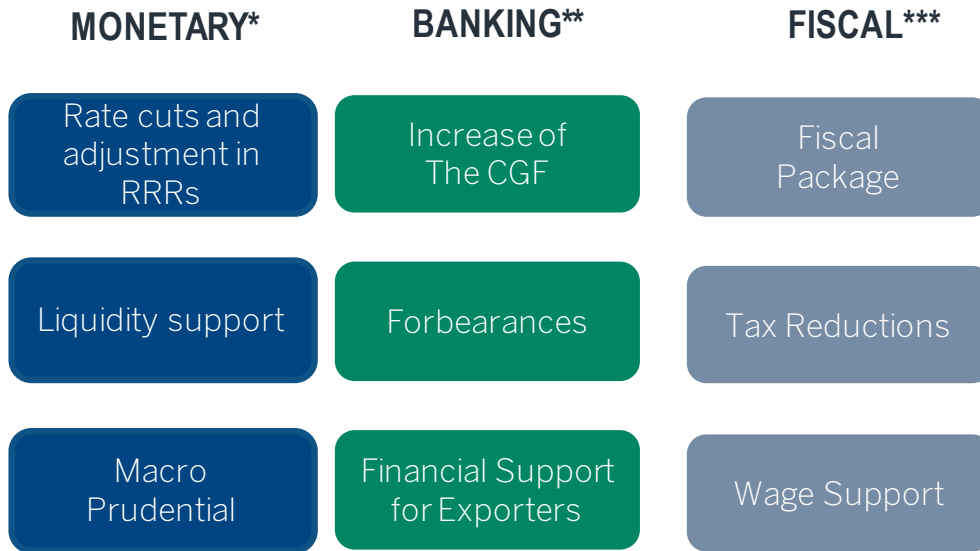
MONETARY*

Rate cuts and adjustment in RRRs

Liquidity support

Macro Prudential

BANKING**

Increase of The CGF

Forbearances

Financial Support for Exporters

FISCAL***

Fiscal Package

Tax Reductions

Wage Support